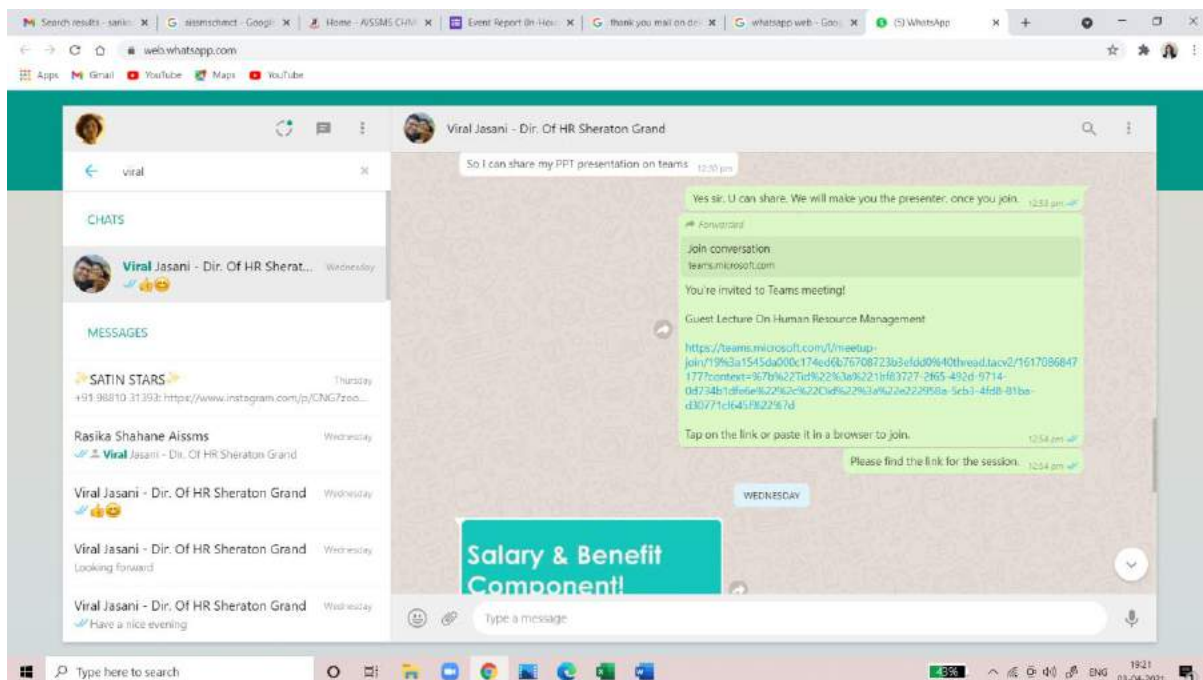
Search results - sarin | aissmschmct - Googl | Home - AISSMS CHM | Event Report On-Hou | thank you mail on de | whatsapp web - Goo | (5) WhatsApp

web.whatsapp.com

Apps Gmail YouTube Maps YouTube

viral

CHATS

Viral Jasani - Dir. Of HR Sherat... Wednesday

MESSAGES

SATIN STARS Thursday
+91 98810 31393: https://www.instagram.com/p/CNG7zoo...

Rasika Shahane Aissms Wednesday
Viral Jasani - Dir. Of HR Sheraton Grand

Viral Jasani - Dir. Of HR Sheraton Grand Wednesday

Viral Jasani - Dir. Of HR Sheraton Grand Wednesday
Looking forward

Viral Jasani - Dir. Of HR Sheraton Grand Wednesday
Have a nice evening

Viral Jasani - Dir. Of HR Sheraton Grand

So I can share my PPT presentation on teams 12:50 pm

Yes sir, U can share. We will make you the presenter, once you join. 12:53 pm

Forwarded

Join conversation
teams.microsoft.com

You're invited to Teams meeting!

Guest Lecture On Human Resource Management

https://teams.microsoft.com/l/meetup-join/19%3a1545da000c174ed6b76708723b3efdd0%40thread.tacv2/1617086847177?context=%7b%22Tid%22%3a%221bf83727-2f65-492d-9714-0d734b1dfe6e%22%2c%22Oid%22%3a%22e222958a-5eb3-4fd8-81ba-d30771cf645f%22%7d

Tap on the link or paste it in a browser to join. 12:54 pm

Please find the link for the session. 12:54 pm

WEDNESDAY

Salary & Benefit Component!

Type a message

Type here to search

43% ENG 19:21 03-04-2021